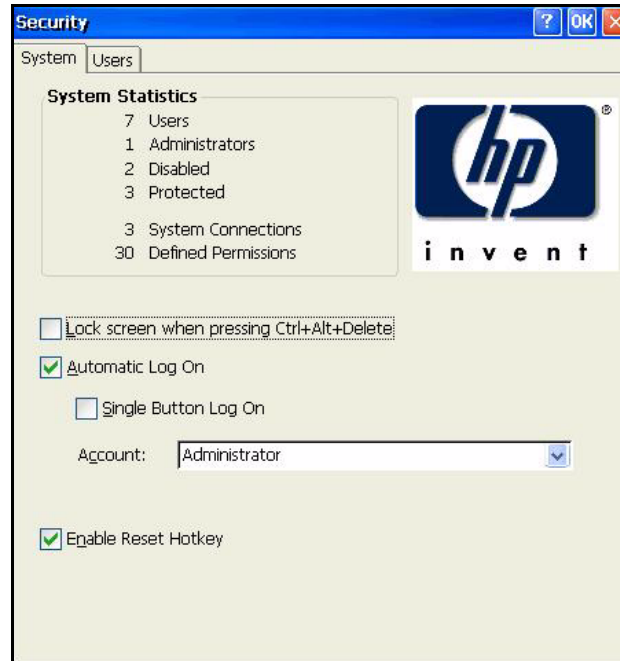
Security

? OK

System Users

System Statistics
7 Users
1 Administrators
2 Disabled
3 Protected

3 System Connections
30 Defined Permissions

hp ®
i n v e n t

Lock screen when pressing Ctrl+Alt+Delete

Automatic Log On

Single Button Log On

Account: Administrator

Enable Reset Hotkey